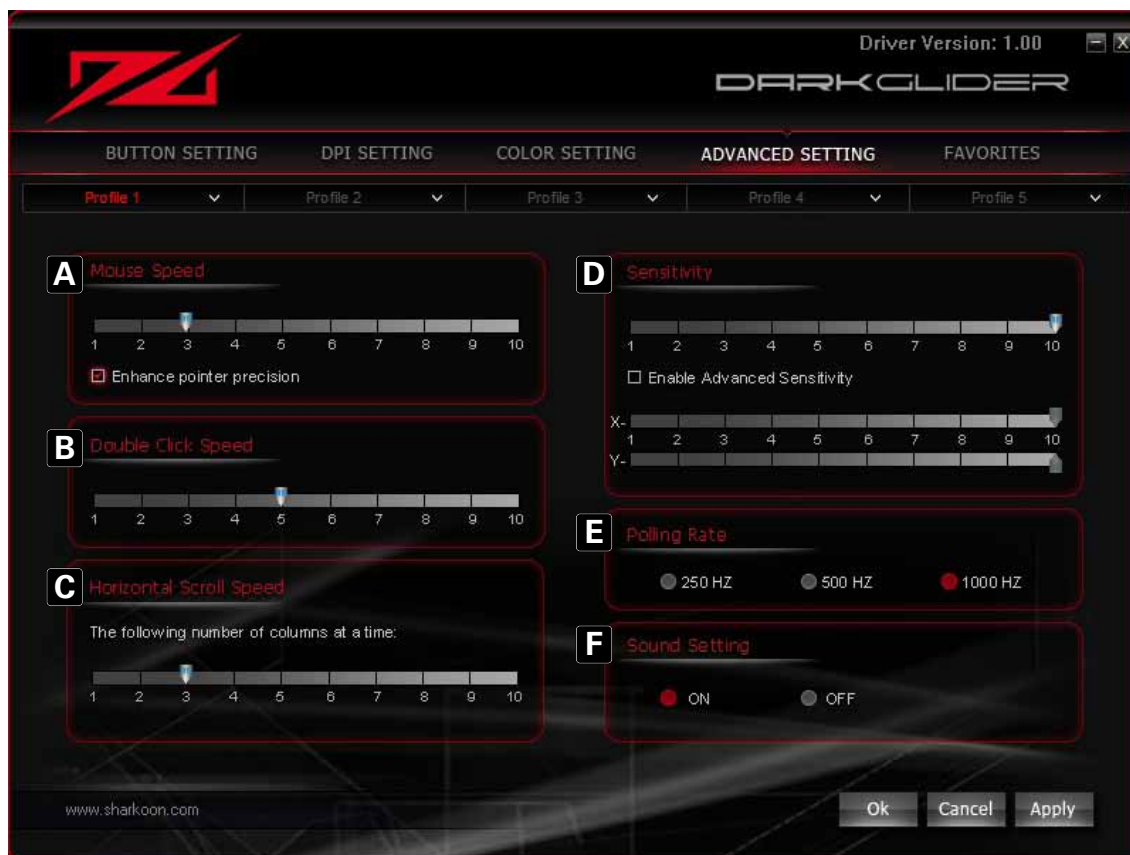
Driver Version: 1.00

DARKGLIDER

BUTTON SETTING DPI SETTING COLOR SETTING ADVANCED SETTING FAVORITES

Profile 1 Profile 2 Profile 3 Profile 4 Profile 5

A Mouse Speed

1 2 3 4 5 6 7 8 9 10

☐ Enhance pointer precision

B Double Click Speed

1 2 3 4 5 6 7 8 9 10

C Horizontal Scroll Speed

The following number of columns at a time:

1 2 3 4 5 6 7 8 9 10

D Sensitivity

1 2 3 4 5 6 7 8 9 10

☐ Enable Advanced Sensitivity

X-
1 2 3 4 5 6 7 8 9 10
Y-

E Polling Rate

250 HZ 500 HZ 1000 HZ

F Sound Setting

ON OFF

www.sharkoon.com

Ok Cancel Apply